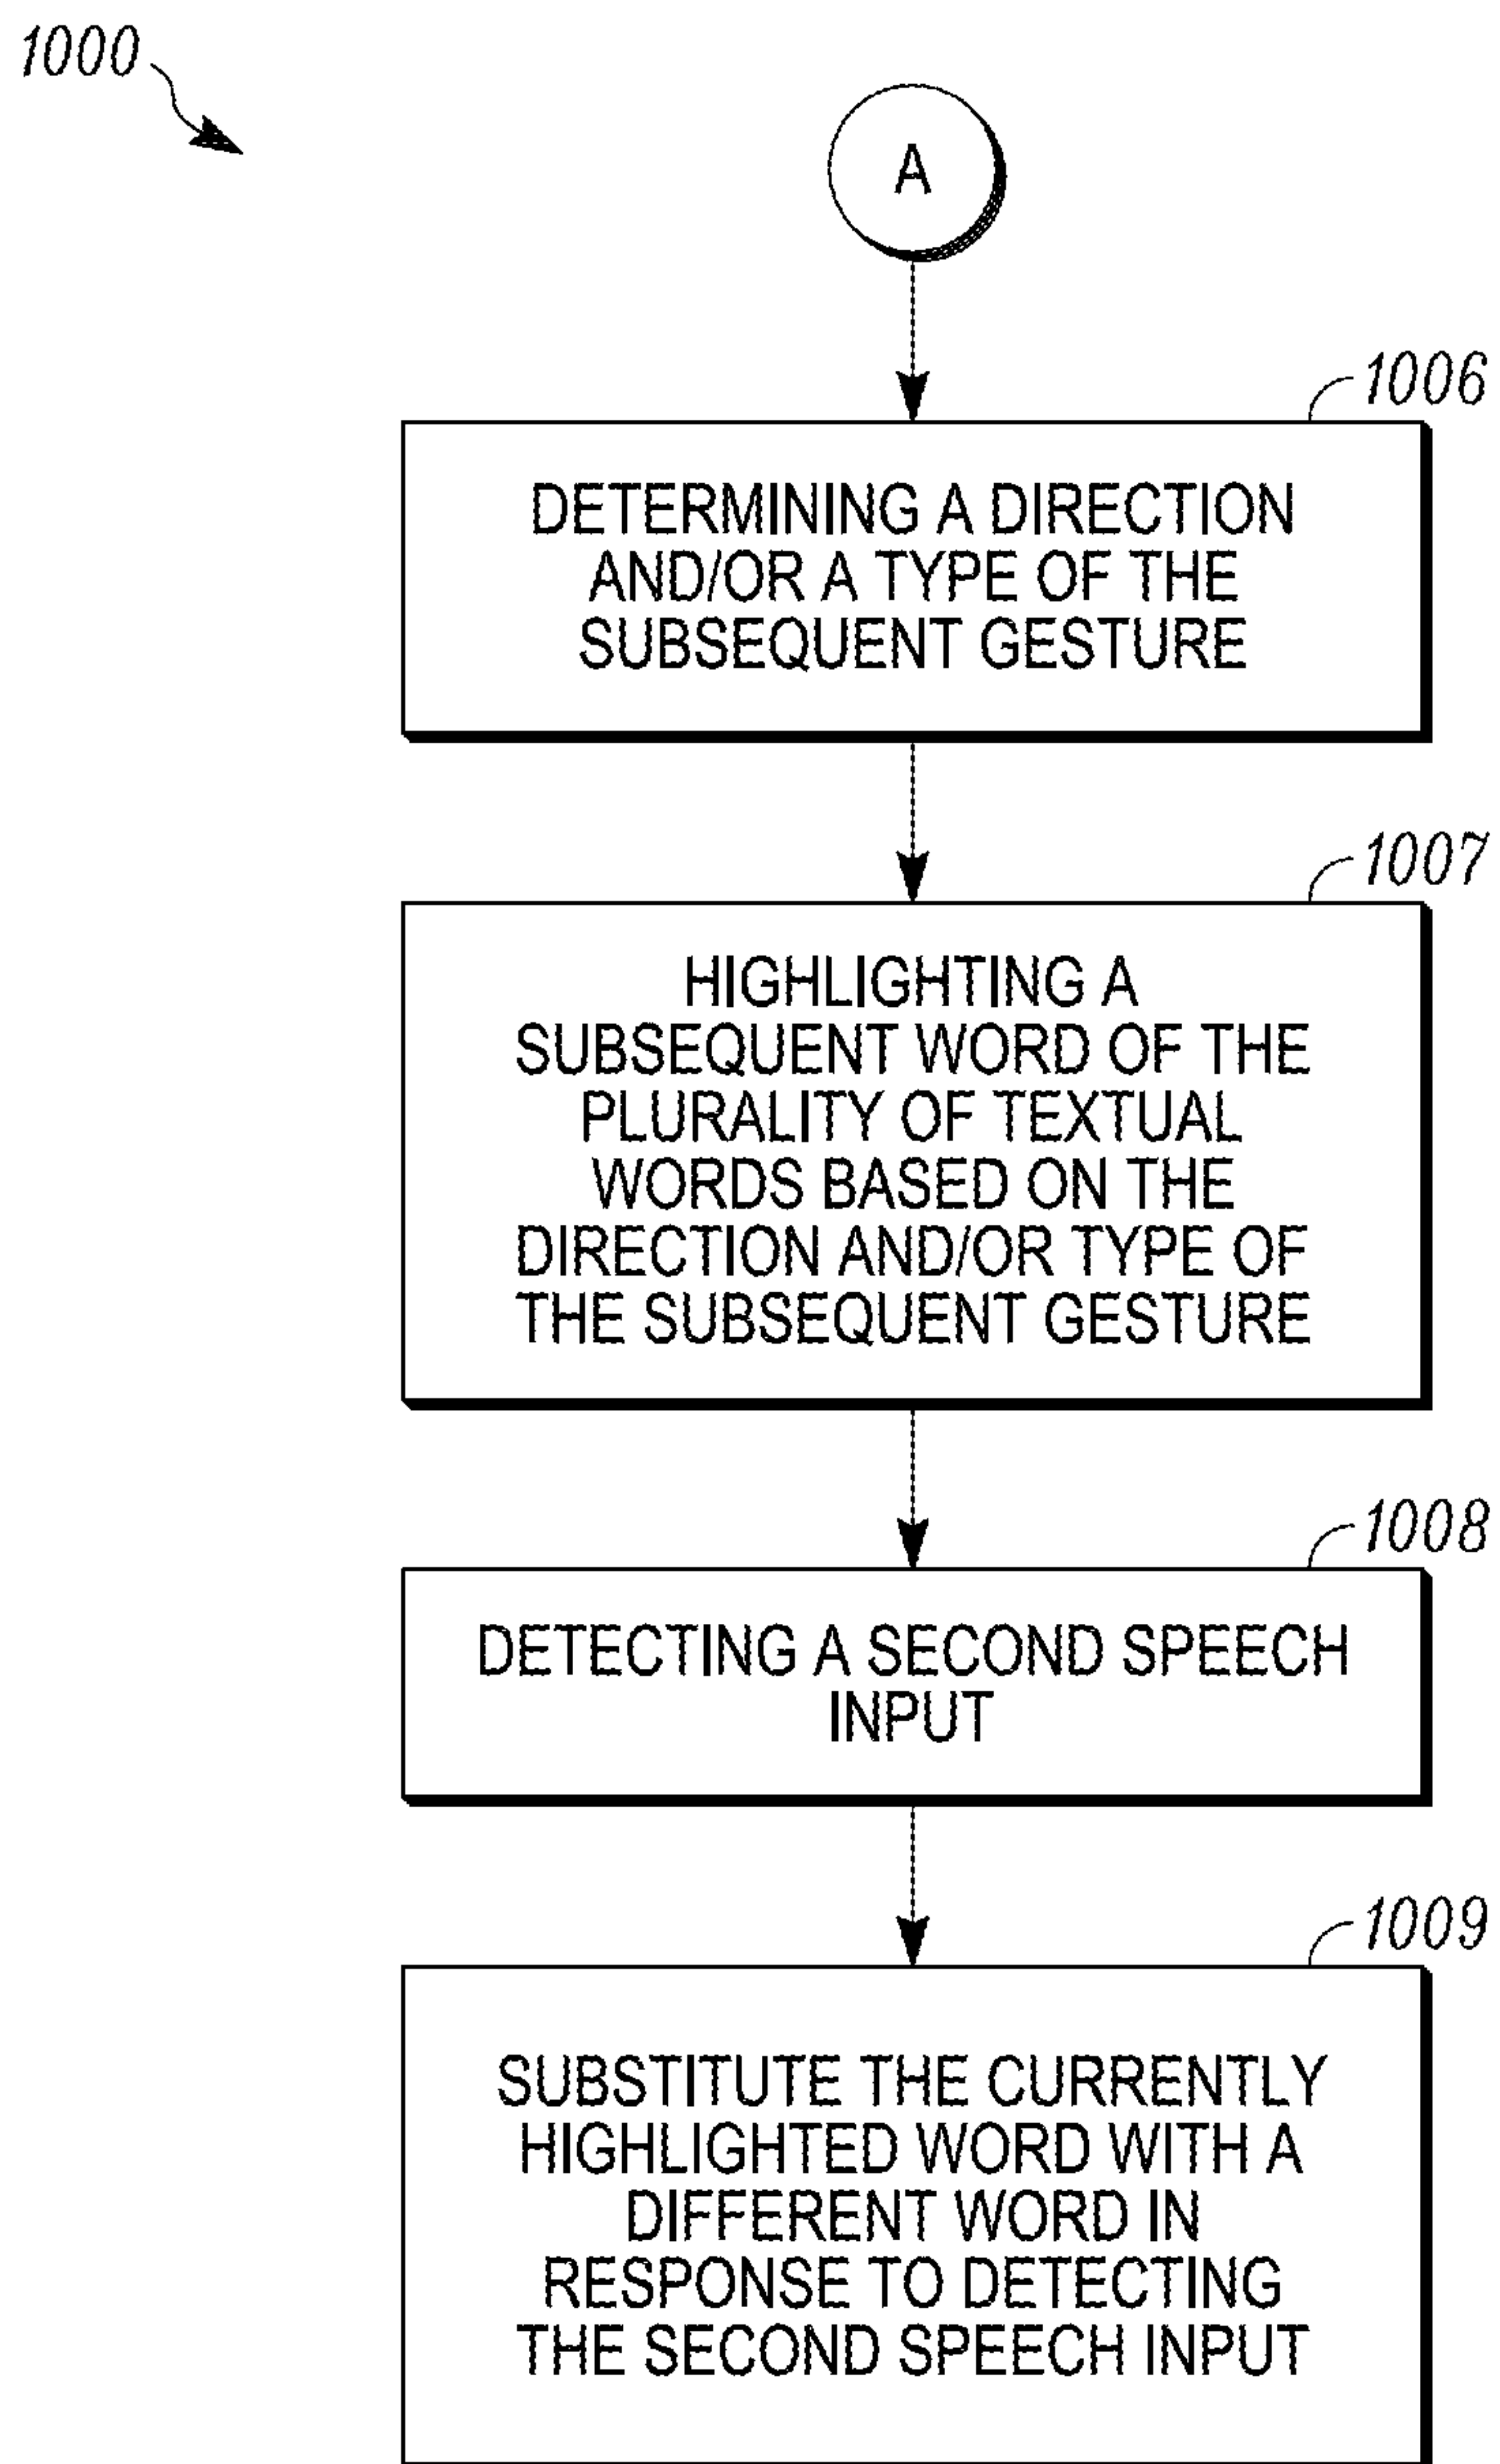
1000

A

1006

DETERMINING A DIRECTION AND/OR A TYPE OF THE SUBSEQUENT GESTURE

1007

HIGHLIGHTING A SUBSEQUENT WORD OF THE PLURALITY OF TEXTUAL WORDS BASED ON THE DIRECTION AND/OR TYPE OF THE SUBSEQUENT GESTURE

1008

DETECTING A SECOND SPEECH INPUT

1009

SUBSTITUTE THE CURRENTLY HIGHLIGHTED WORD WITH A DIFFERENT WORD IN RESPONSE TO DETECTING THE SECOND SPEECH INPUT